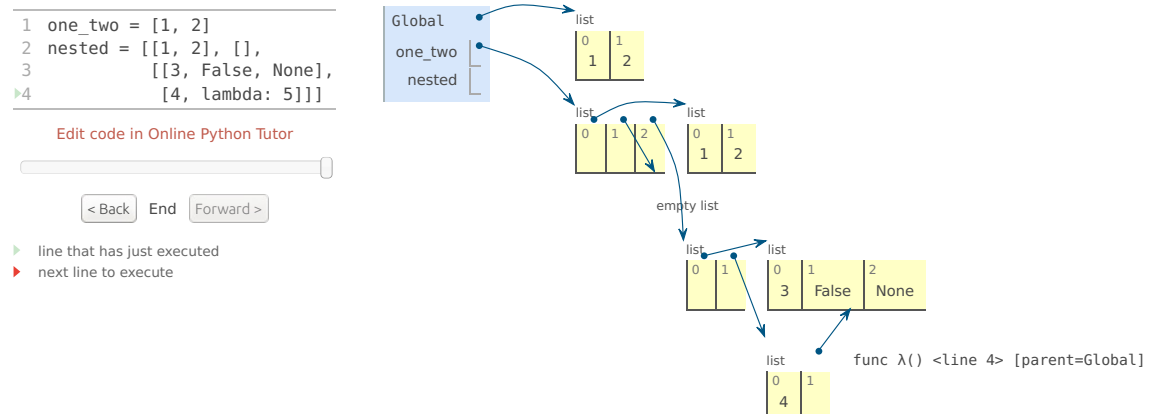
1 one_two = [1, 2]
2 nested = [[1, 2], [],
3 [[3, False, None],
4 [4, lambda: 5]]]

Edit code in Online Python Tutor

< Back End Forward >

line that has just executed
next line to execute

Global
one_two
nested

list
| 0 | 1 |
|---|---|
| 1 | 2 |

list
| 0 | 1 | 2 |
|---|---|---|
| | | |

list
| 0 | 1 |
|---|---|
| 1 | 2 |

empty list

list
| 0 | 1 |
|---|---|
| | |

list
| 0 | 1 | 2 |
|---|---|---|
| 3 | False | None |

list
| 0 | 1 |
|---|---|
| 4 | |

func λ() <line 4> [parent=Global]